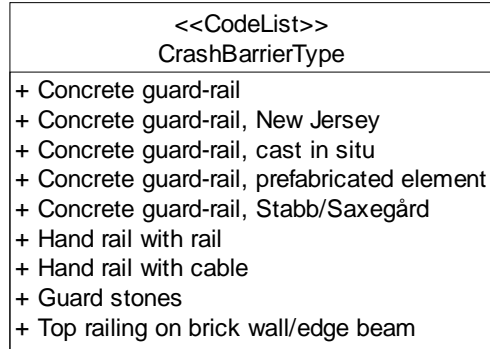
<<CodeList>>
CrashBarrierType

+ Concrete guard-rail
+ Concrete guard-rail, New Jersey
+ Concrete guard-rail, cast in situ
+ Concrete guard-rail, prefabricated element
+ Concrete guard-rail, Stabb/Saxegård
+ Hand rail with rail
+ Hand rail with cable
+ Guard stones
+ Top railing on brick wall/edge beam